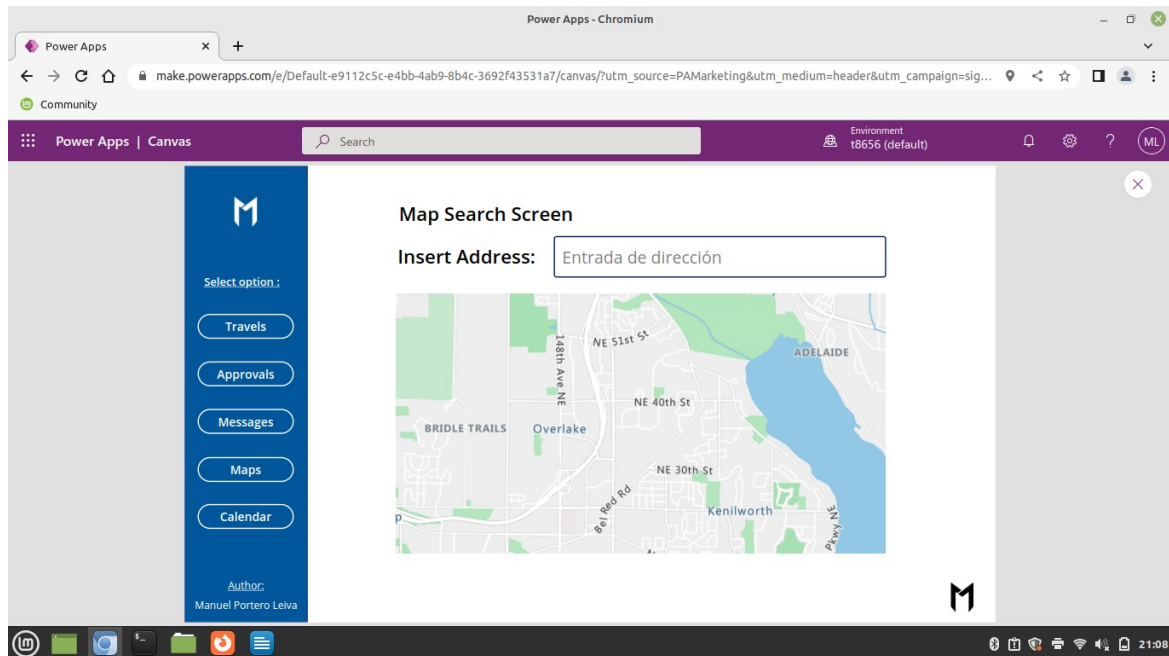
Power Apps - Chromium

Power Apps

make.powerapps.com/e/Default-e9112c5c-e4bb-4ab9-8b4c-3692f43531a7/canvas/?utm_source=PAMarketing&utm_medium=header&utm_campaign=sig...

Community

Power Apps | Canvas

Search

Environment
t8656 (default)

ML

Select option :

Travels

Approvals

Messages

Maps

Calendar

Author:
Manuel Portero Leiva

Map Search Screen

Insert Address:

Entrada de dirección

NE 51st St

148th Ave NE

ADELAIDE

NE 40th St

BRIDLE TRAILS

Overlake

NE 30th St

Bel Red Rd

Kenilworth

Pkwy NE

21:08